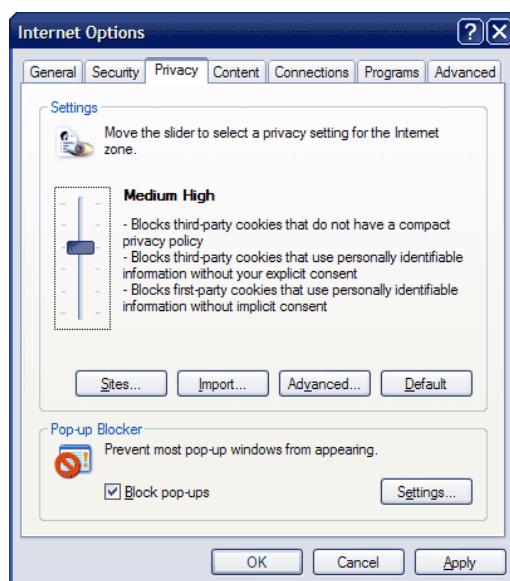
Internet Options

General | Security | Privacy | Content | Connections | Programs | Advanced

Settings

Move the slider to select a privacy setting for the Internet zone.

Medium High

- Blocks third-party cookies that do not have a compact privacy policy
- Blocks third-party cookies that use personally identifiable information without your explicit consent
- Blocks first-party cookies that use personally identifiable information without implicit consent

Sites... | Import... | Advanced... | Default

Pop-up Blocker

Prevent most pop-up windows from appearing.

☑ Block pop-ups

Settings...

OK | Cancel | Apply